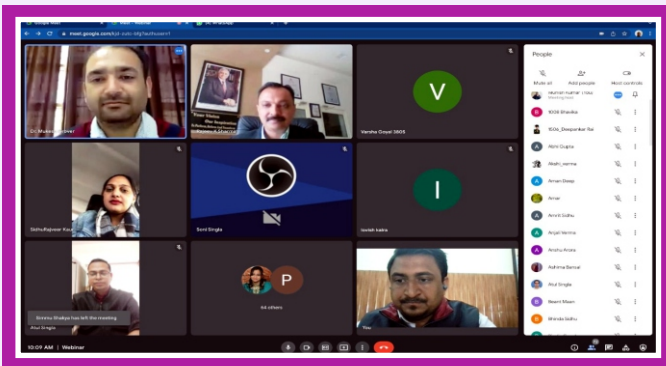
meet.google.com/kjd-zuto-bfg?authuser=1

Dr. Mukesh Grover

Varsha Goyal 3605

V

SidhuRajveer Kaur

Sunil Singla

I

inoish kakra

Sreenu Shakya has left the meeting

Atul Singla

P

44 others

10:09 AM | Webinar

People

Mute all

Add people

Host controls

Munish Kumar (You)

ISDS Shakya

ISDs_Deepankar Rai

Abhi Gupta

Akshi_sarma

Aman Deep

Amar

Amrit Sidhu

Anjali Verma

Anshu Arora

Ashima Bansal

Atul Singla

Beant Maan

Bhinda Sidhu